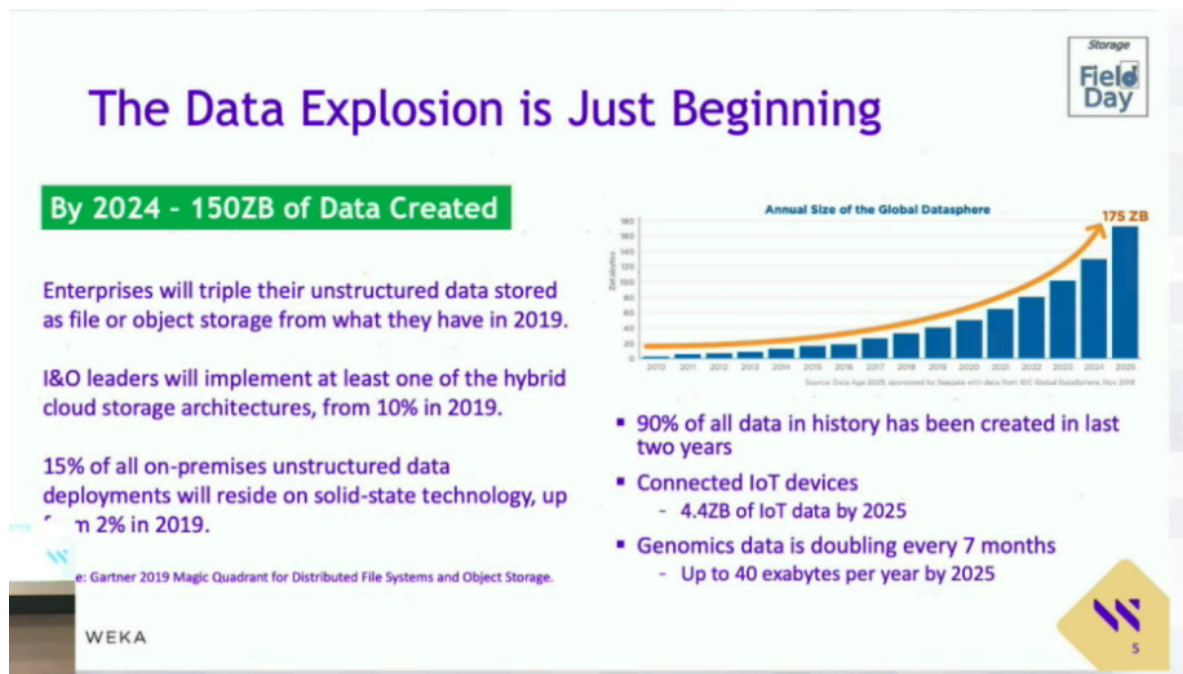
Storage
Field Day

The Data Explosion is Just Beginning

By 2024 - 150ZB of Data Created

Enterprises will triple their unstructured data stored as file or object storage from what they have in 2019.

I&O leaders will implement at least one of the hybrid cloud storage architectures, from 10% in 2019.

15% of all on-premises unstructured data deployments will reside on solid-state technology, up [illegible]m 2% in 2019.

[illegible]e: Gartner 2019 Magic Quadrant for Distributed File Systems and Object Storage.

Annual Size of the Global Datasphere

175 ZB

Zettabytes

180
160
140
120
100
80
60
40
20
0

2010 2011 2012 2013 2014 2015 2016 2017 2018 2019 2020 2021 2022 2023 2024 2025

Source: Data Age 2025, sponsored by Seagate with data from IDC Global DataSphere, Nov 2018

▪ 90% of all data in history has been created in last two years
▪ Connected IoT devices
- 4.4ZB of IoT data by 2025
▪ Genomics data is doubling every 7 months
- Up to 40 exabytes per year by 2025

WEKA

5